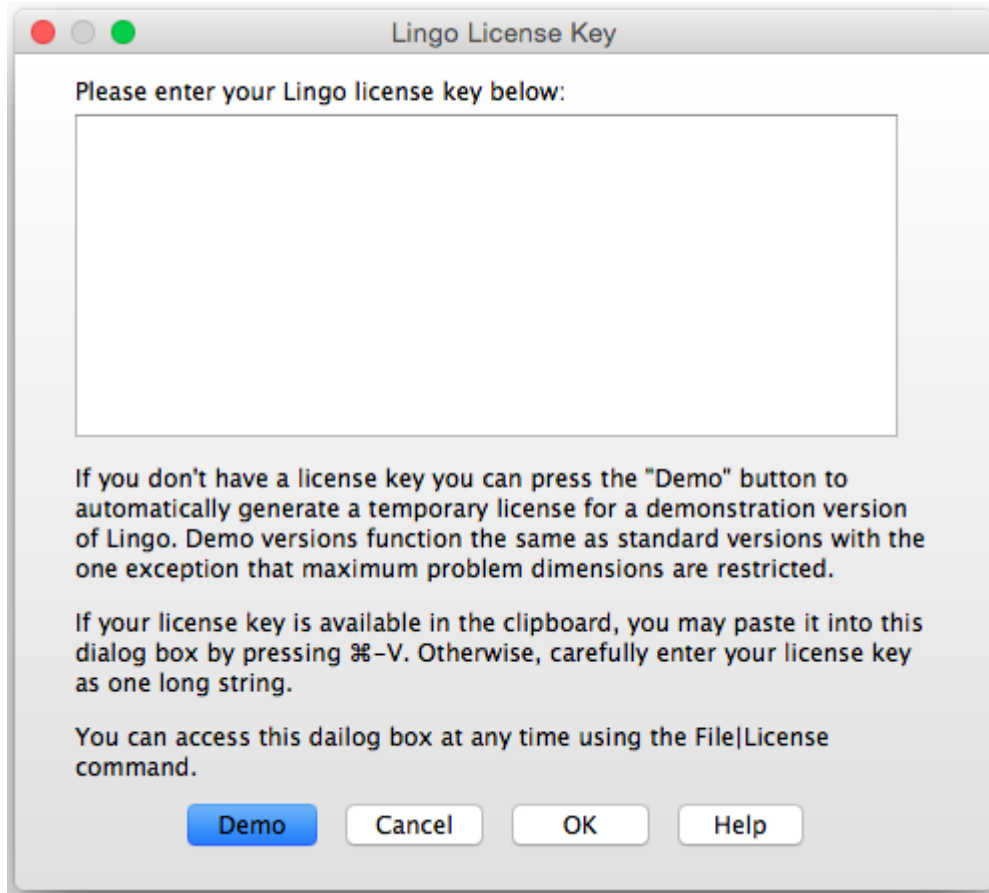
Lingo License Key

Please enter your Lingo license key below:

If you don't have a license key you can press the "Demo" button to automatically generate a temporary license for a demonstration version of Lingo. Demo versions function the same as standard versions with the one exception that maximum problem dimensions are restricted.

If your license key is available in the clipboard, you may paste it into this dialog box by pressing ⌘-V. Otherwise, carefully enter your license key as one long string.

You can access this dailog box at any time using the File|License command.

Demo Cancel OK Help